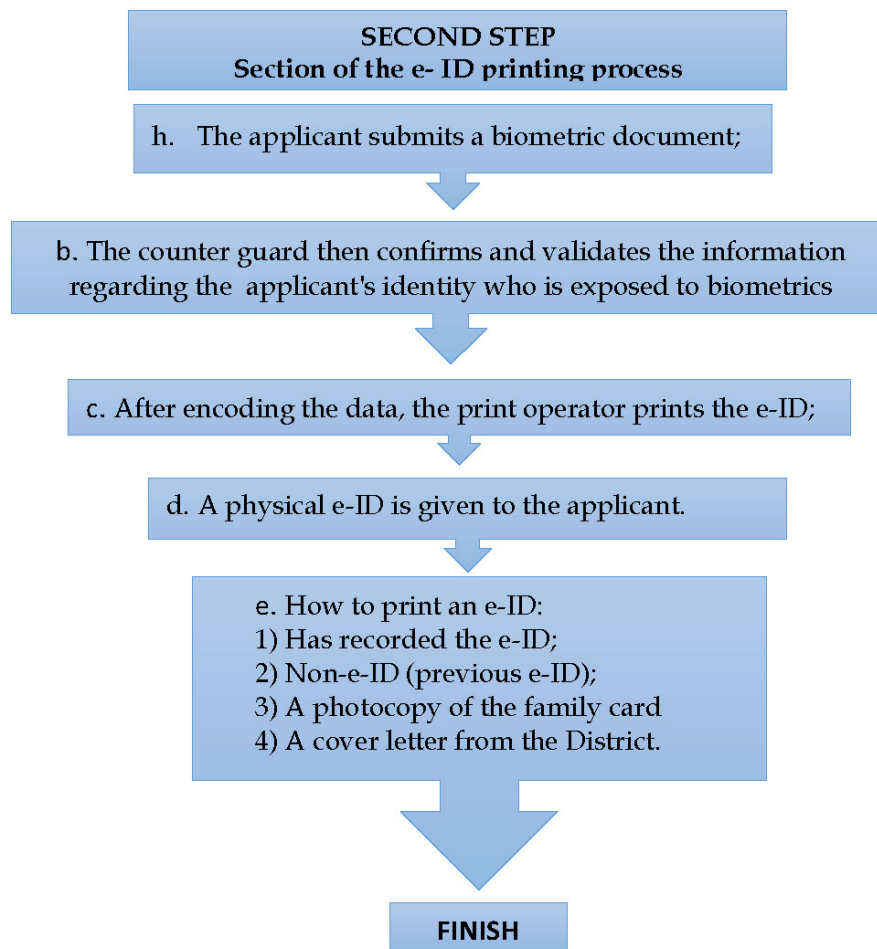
SECOND STEP
Section of the e- ID printing process

h. The applicant submits a biometric document;

b. The counter guard then confirms and validates the information regarding the applicant's identity who is exposed to biometrics

c. After encoding the data, the print operator prints the e-ID;

d. A physical e-ID is given to the applicant.

e. How to print an e-ID:
1) Has recorded the e-ID;
2) Non-e-ID (previous e-ID);
3) A photocopy of the family card
4) A cover letter from the District.

FINISH